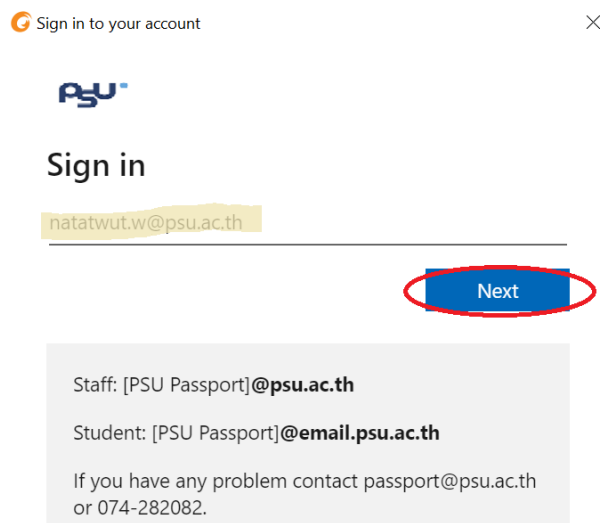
Sign in to your account

×

PSU

Sign in

natatwut.w@psu.ac.th

Next

Staff: [PSU Passport]**@psu.ac.th**

Student: [PSU Passport]**@email.psu.ac.th**

If you have any problem contact passport@psu.ac.th or 074-282082.